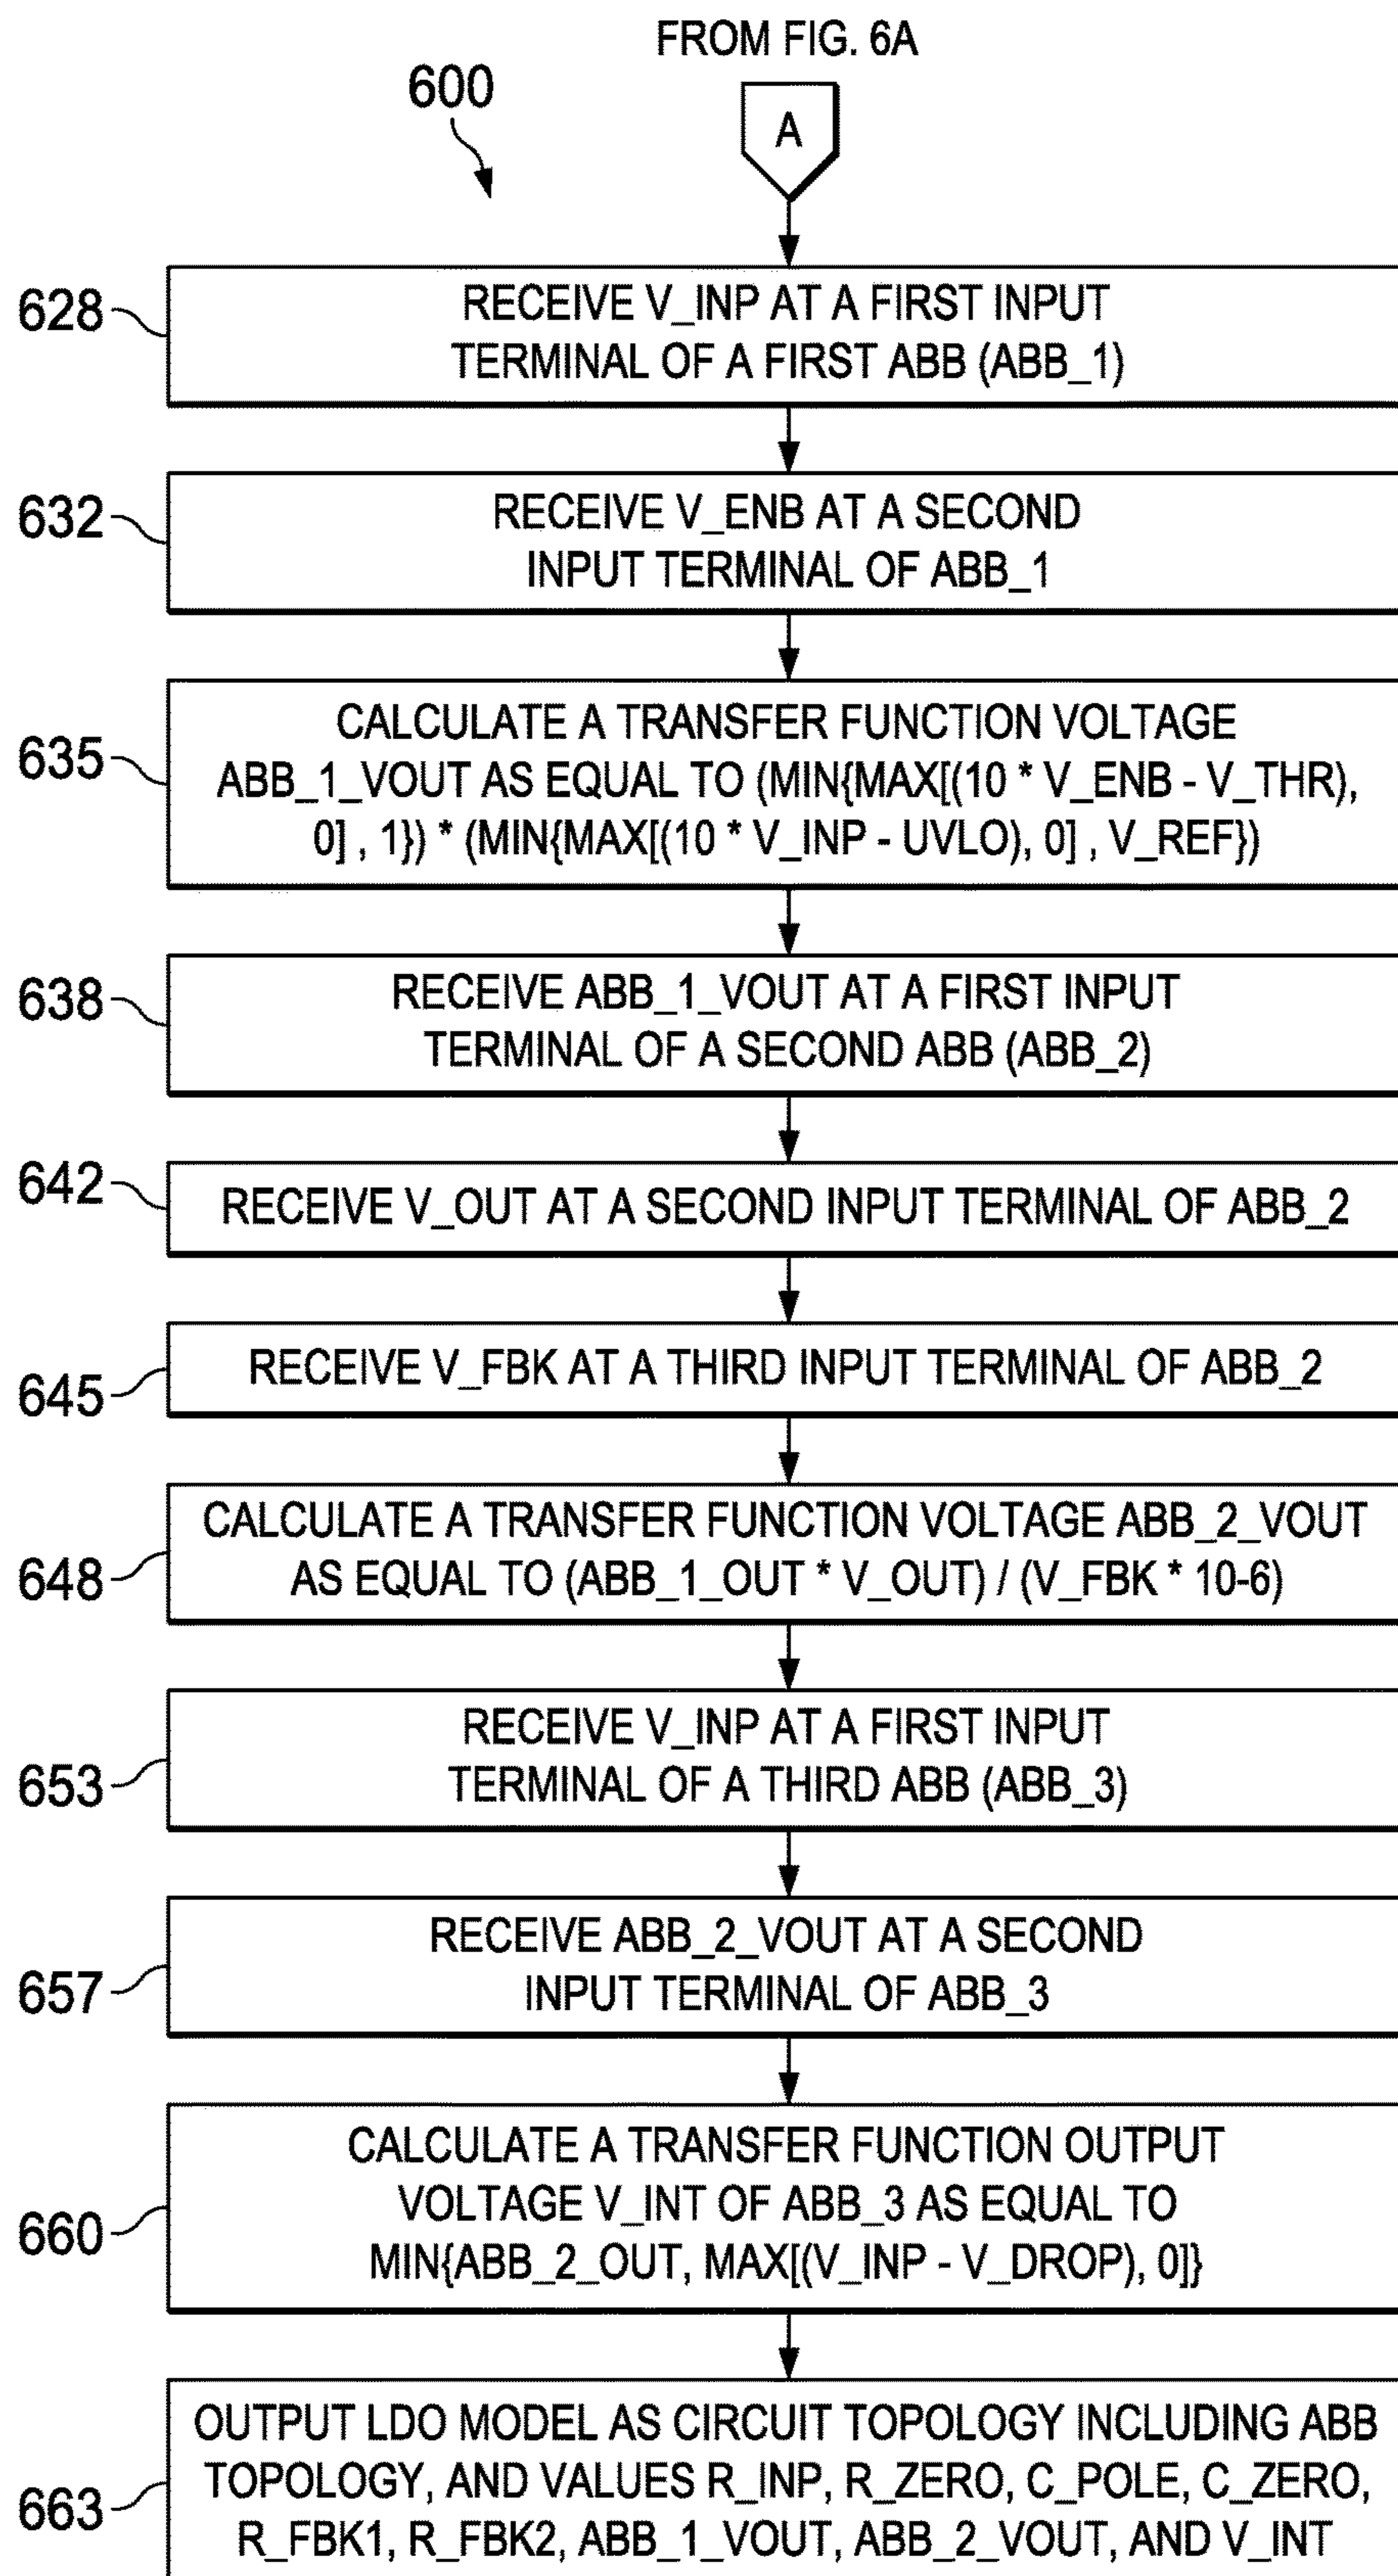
FROM FIG. 6A

600

A

628 RECEIVE V_INP AT A FIRST INPUT TERMINAL OF A FIRST ABB (ABB_1)

632 RECEIVE V_ENB AT A SECOND INPUT TERMINAL OF ABB_1

635 CALCULATE A TRANSFER FUNCTION VOLTAGE ABB_1_VOUT AS EQUAL TO (MIN{MAX[(10 * V_ENB - V_THR), 0] , 1}) * (MIN{MAX[(10 * V_INP - UVLO), 0] , V_REF})

638 RECEIVE ABB_1_VOUT AT A FIRST INPUT TERMINAL OF A SECOND ABB (ABB_2)

642 RECEIVE V_OUT AT A SECOND INPUT TERMINAL OF ABB_2

645 RECEIVE V_FBK AT A THIRD INPUT TERMINAL OF ABB_2

648 CALCULATE A TRANSFER FUNCTION VOLTAGE ABB_2_VOUT AS EQUAL TO (ABB_1_OUT * V_OUT) / (V_FBK * 10-6)

653 RECEIVE V_INP AT A FIRST INPUT TERMINAL OF A THIRD ABB (ABB_3)

657 RECEIVE ABB_2_VOUT AT A SECOND INPUT TERMINAL OF ABB_3

660 CALCULATE A TRANSFER FUNCTION OUTPUT VOLTAGE V_INT OF ABB_3 AS EQUAL TO MIN{ABB_2_OUT, MAX[(V_INP - V_DROP), 0]}

663 OUTPUT LDO MODEL AS CIRCUIT TOPOLOGY INCLUDING ABB TOPOLOGY, AND VALUES R_INP, R_ZERO, C_POLE, C_ZERO, R_FBK1, R_FBK2, ABB_1_VOUT, ABB_2_VOUT, AND V_INT